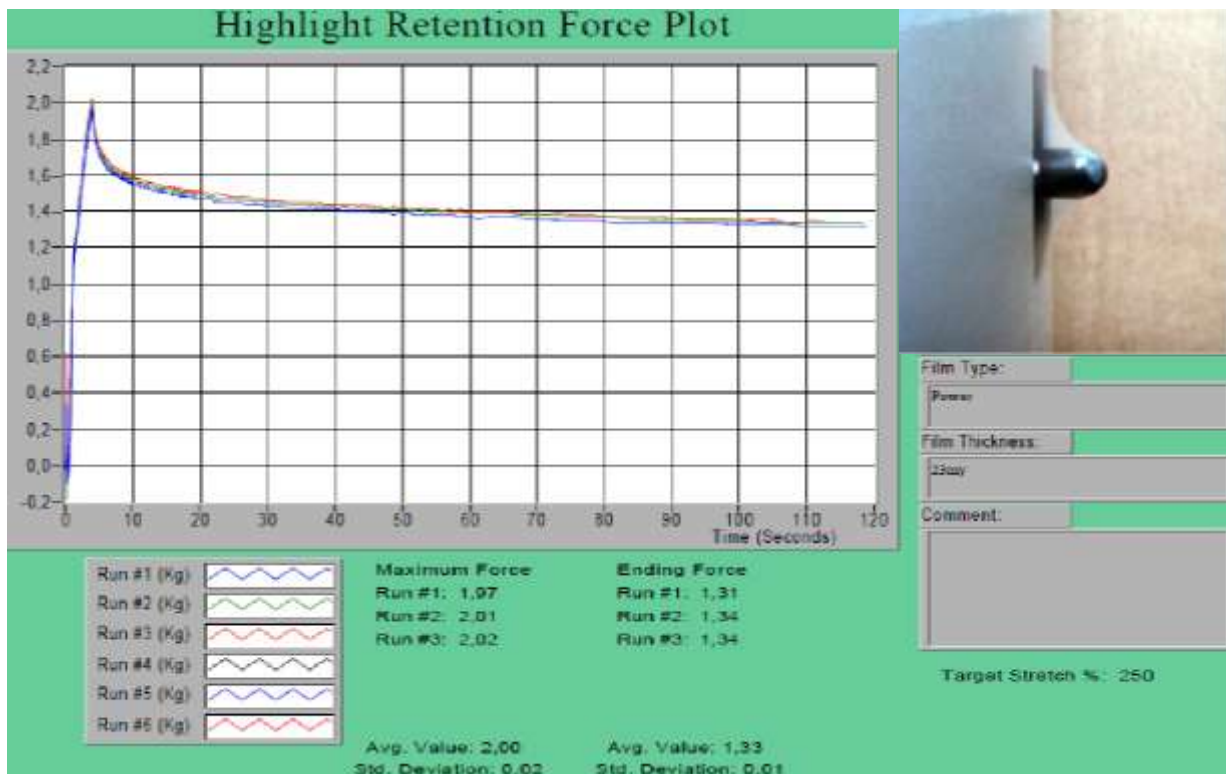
Highlight Retention Force Plot

2,2
2,0
1,8
1,6
1,4
1,2
1,0
0,8
0,6
0,4
0,2
0,0
-0,2

0 10 20 30 40 50 60 70 80 90 100 110 120
Time (Seconds)

Film Type:
Power
Film Thickness:
23my
Comment:

Run #1 (Kg)
Run #2 (Kg)
Run #3 (Kg)
Run #4 (Kg)
Run #5 (Kg)
Run #6 (Kg)

Maximum Force
Run #1: 1,97
Run #2: 2,01
Run #3: 2,02

Ending Force
Run #1: 1,31
Run #2: 1,34
Run #3: 1,34

Target Stretch %: 250

Avg. Value: 2,00
Std. Deviation: 0,02

Avg. Value: 1,33
Std. Deviation: 0,01